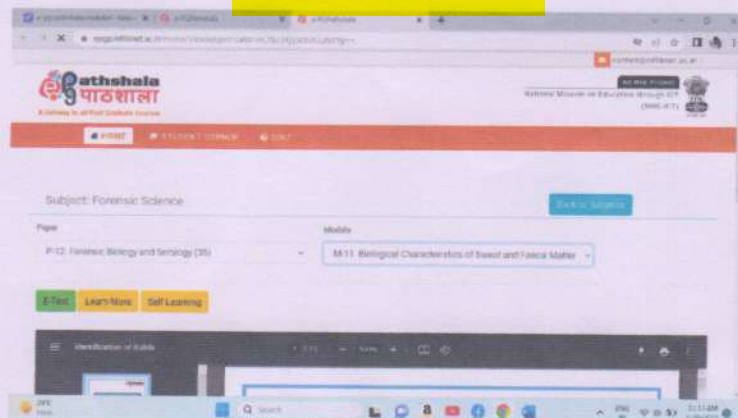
e athshala पाठशाला
A Gateway to all Post Graduate Courses

An MHRD Project
National Mission on Education through ICT (NME-ICT)

HOME  STUDENT CORNER  QUIZ

Subject: Forensic Science

Back to Subjects

Paper
P-12. Forensic Biology and Serology (35)

Module
M-11. Biological Characteristics of Sweat and Faecal Matter

E-Text  Learn More  Self Learning

Identification of fluids

Q Search